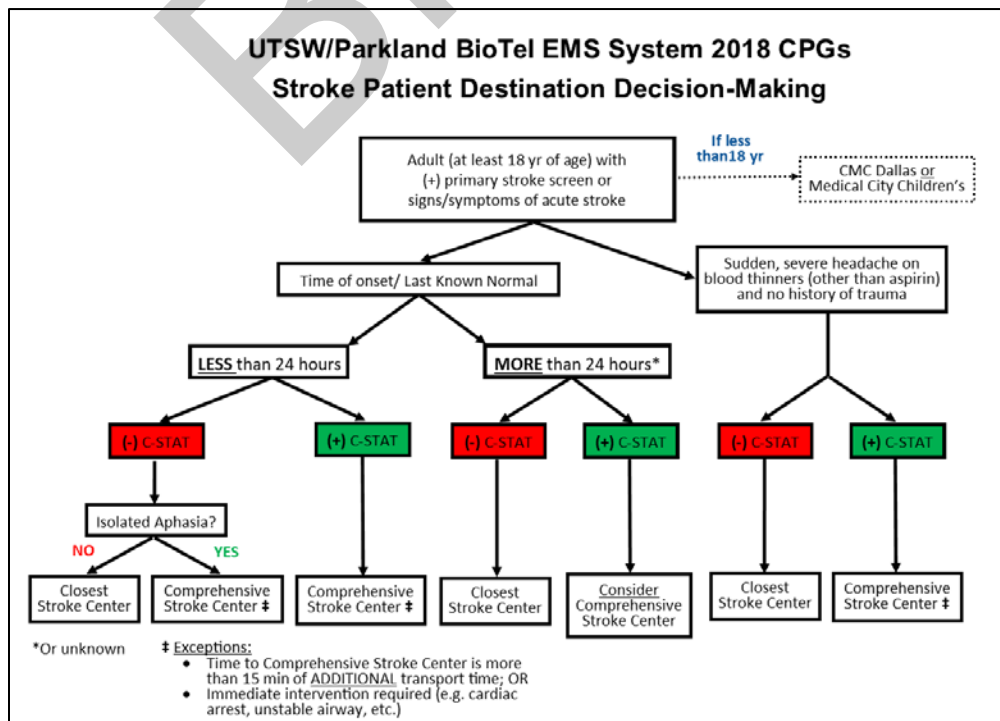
UTSW/Parkland BioTel EMS System 2018 CPGs
Stroke Patient Destination Decision-Making

Adult (at least 18 yr of age) with (+) primary stroke screen or signs/symptoms of acute stroke

If less than18 yr

CMC Dallas or Medical City Children's

Time of onset/ Last Known Normal

Sudden, severe headache on blood thinners (other than aspirin) and no history of trauma

LESS than 24 hours

MORE than 24 hours*

(-) C-STAT

(+) C-STAT

(-) C-STAT

(+) C-STAT

(-) C-STAT

(+) C-STAT

Isolated Aphasia?

NO

YES

Closest Stroke Center

Comprehensive Stroke Center ‡

Comprehensive Stroke Center ‡

Closest Stroke Center

Consider Comprehensive Stroke Center

Closest Stroke Center

Comprehensive Stroke Center ‡

*Or unknown

‡ Exceptions:
• Time to Comprehensive Stroke Center is more than 15 min of ADDITIONAL transport time; OR
• Immediate intervention required (e.g. cardiac arrest, unstable airway, etc.)